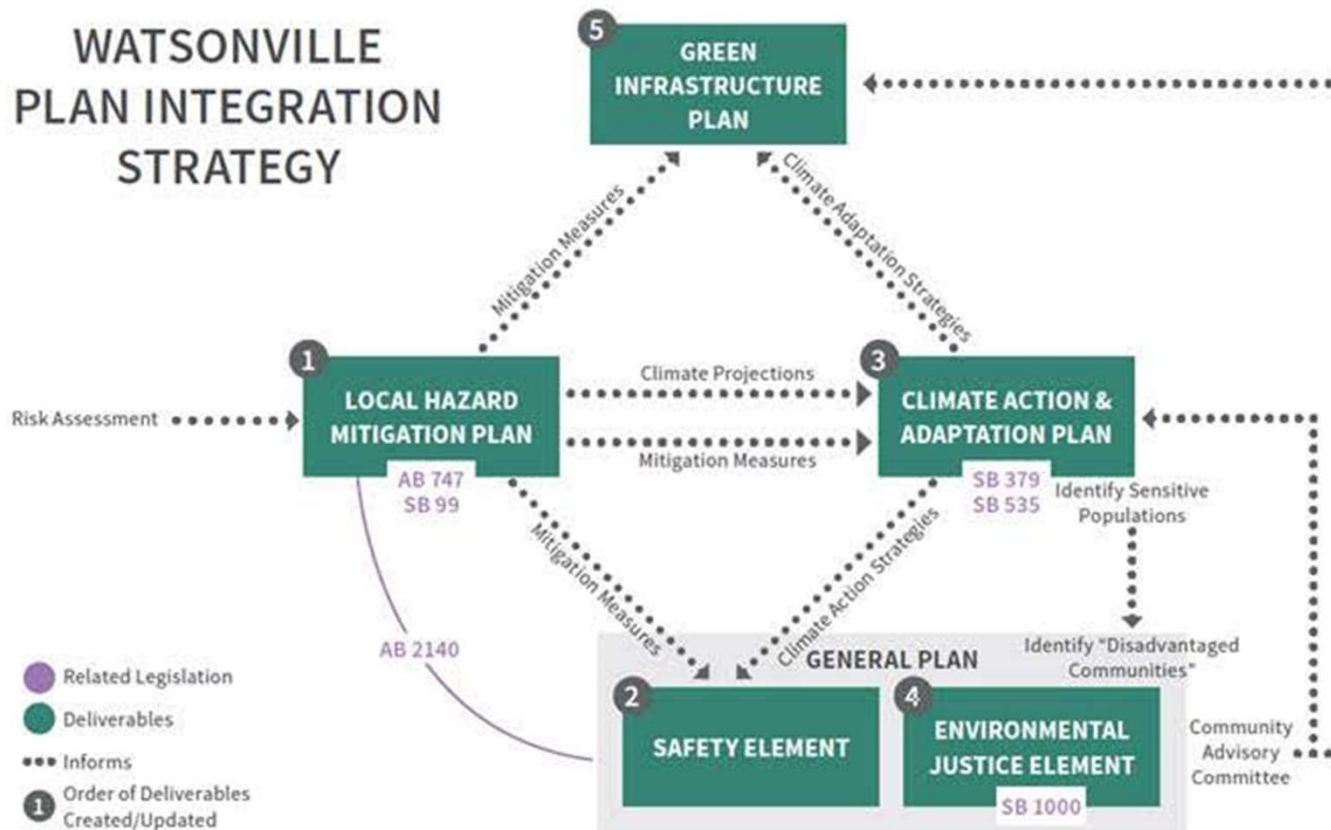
WATSONVILLE PLAN INTEGRATION STRATEGY

5
GREEN INFRASTRUCTURE PLAN

Mitigation Measures

Climate Adaptation Strategies

1
LOCAL HAZARD MITIGATION PLAN
AB 747
SB 99

Risk Assessment

Climate Projections

Mitigation Measures

3
CLIMATE ACTION & ADAPTATION PLAN
SB 379
SB 535

Identify Sensitive Populations

Mitigation Measures

Climate Action Strategies

AB 2140

Identify "Disadvantaged Communities"

GENERAL PLAN

2
SAFETY ELEMENT

4
ENVIRONMENTAL JUSTICE ELEMENT
SB 1000

Community Advisory Committee

Related Legislation
Deliverables
Informs
1 Order of Deliverables Created/Updated